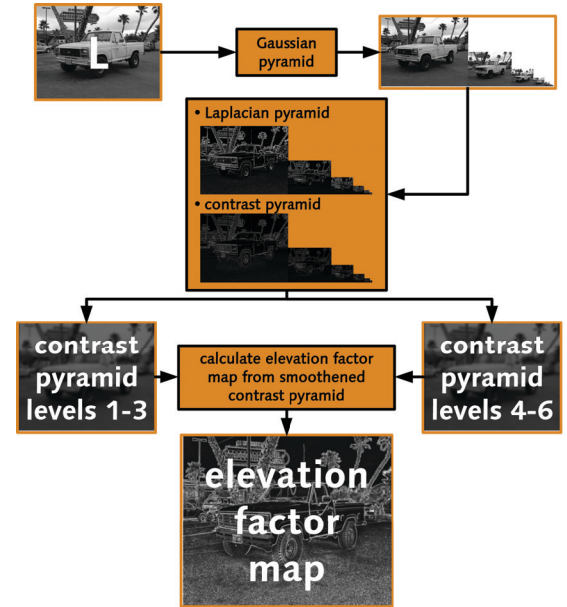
L

Gaussian pyramid

• Laplacian pyramid

• contrast pyramid

contrast pyramid levels 1-3

calculate elevation factor map from smoothened contrast pyramid

contrast pyramid levels 4-6

elevation factor map